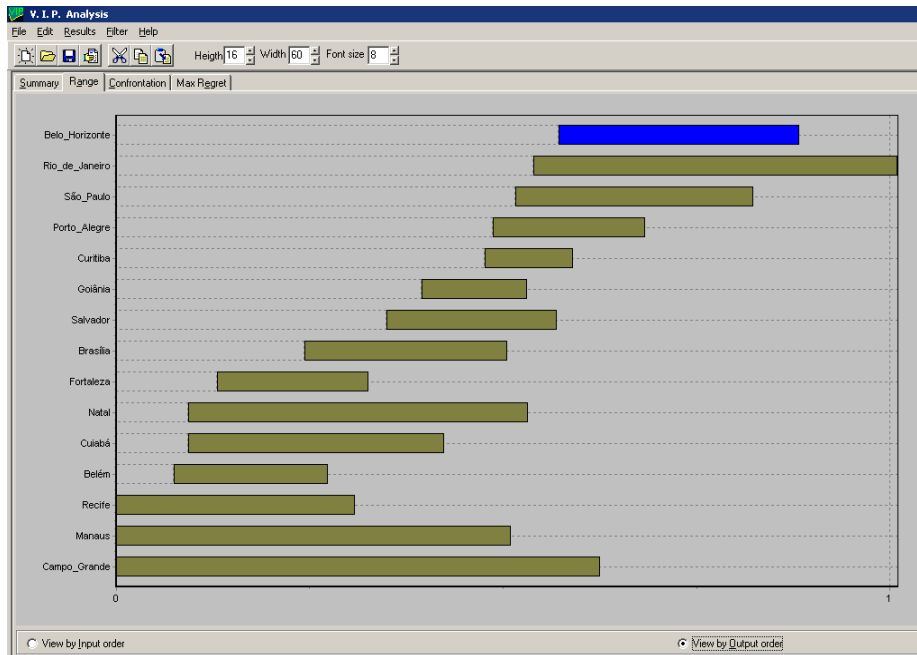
V. I. P. Analysis

File Edit Results Filter Help

Heigth 16 Width 60 Font size 8

Summary Range Confrontation Max Regret

Belo_Horizonte
Rio_de_Janeiro
São_Paulo
Porto_Alegre
Curitiba
Goiânia
Salvador
Brasília
Fortaleza
Natal
Cuiabá
Belém
Recife
Manaus
Campo_Grande

0
1

View by Input order
View by Output order